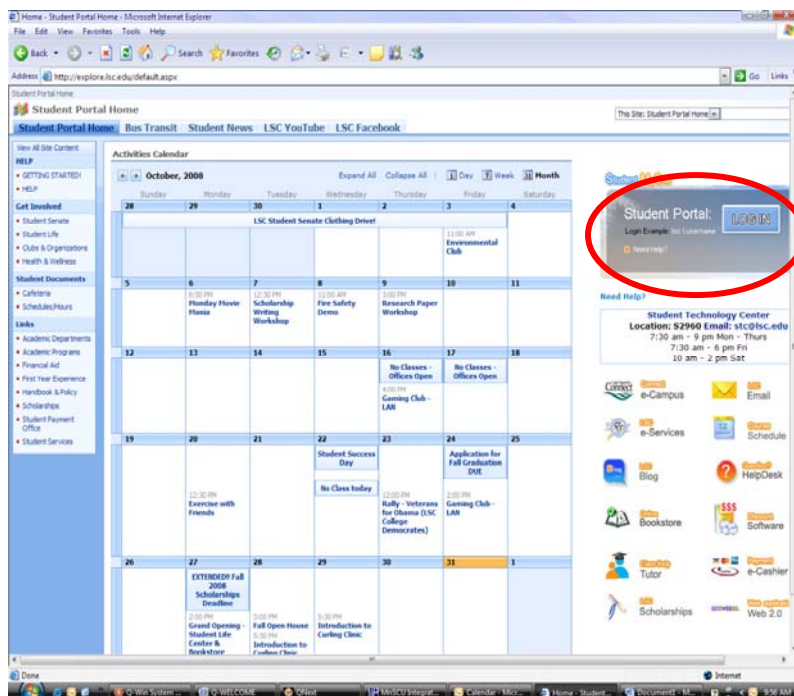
Home - Student Portal Home - Microsoft Internet Explorer

File Edit View Favorites Tools Help

Back Search Favorites

Address http://explore.lsc.edu/default.aspx Go Links

Student Portal Home

Student Portal Home

This Site: Student Portal Home

Student Portal Home Bus Transit Student News LSC YouTube LSC Facebook

View All Site Content

HELP
• GETTING STARTED!
• HELP

Get Involved
• Student Senate
• Student Life
• Clubs & Organizations
• Health & Wellness

Student Documents
• Cafeteria
• Schedules/Hours

Links
• Academic Departments
• Academic Programs
• Financial Aid
• First Year Experience
• Handbook & Policy
• Scholarships
• Student Payment Office
• Student Services

Activities Calendar

October, 2008

Expand All Collapse All Day Week Month

| Sunday | Monday | Tuesday | Wednesday | Thursday | Friday | Saturday |
|---|---|---|---|---|---|---|
| 28 | 29 | 30 | 1 LSC Student Senate Clothing Drive! | 2 | 3 11:00 AM Environmental Club | 4 |
| 5 | 6 6:30 PM Monday Movie Mania | 7 12:30 PM Scholarship Writing Workshop | 8 11:00 AM Fire Safety Demo | 9 3:00 PM Research Paper Workshop | 10 | 11 |
| 12 | 13 | 14 | 15 | 16 No Classes - Offices Open 4:00 PM Gaming Club - LAN | 17 No Classes - Offices Open | 18 |
| 19 | 20 12:30 PM Exercise with Friends | 21 | 22 Student Success Day No Class today | 23 12:00 PM Rally - Veterans for Obama (LSC College Democrats) | 24 Application for Fall Graduation DUE 2:00 PM Gaming Club - LAN | 25 |
| 26 | 27 EXTENDED! Fall 2008 Scholarships Deadline 2:00 PM Grand Opening - Student Life Center & Bookstore | 28 3:00 PM Fall Open House 5:30 PM Introduction to Curling Clinic | 29 5:30 PM Introduction to Curling Clinic | 30 | 31 | 1 |

Student Portal: LOG IN
Login Example:
Need Help?

Need Help?

Student Technology Center
Location: S2960 Email: stc@lsc.edu
7:30 am - 9 pm Mon - Thurs
7:30 am - 6 pm Fri
10 am - 2 pm Sat

Connect e-Campus
Email
e-Services
Schedule
Blog
HelpDesk
Bookstore
Software
Tutor
e-Cashier
Scholarships
Web 2.0

Done Internet

Q-Win System ... Q-WELCOME QNext MnSCU Integrat... Calendar - Micr... Home - Student... Document1 - M... 9:56 AM